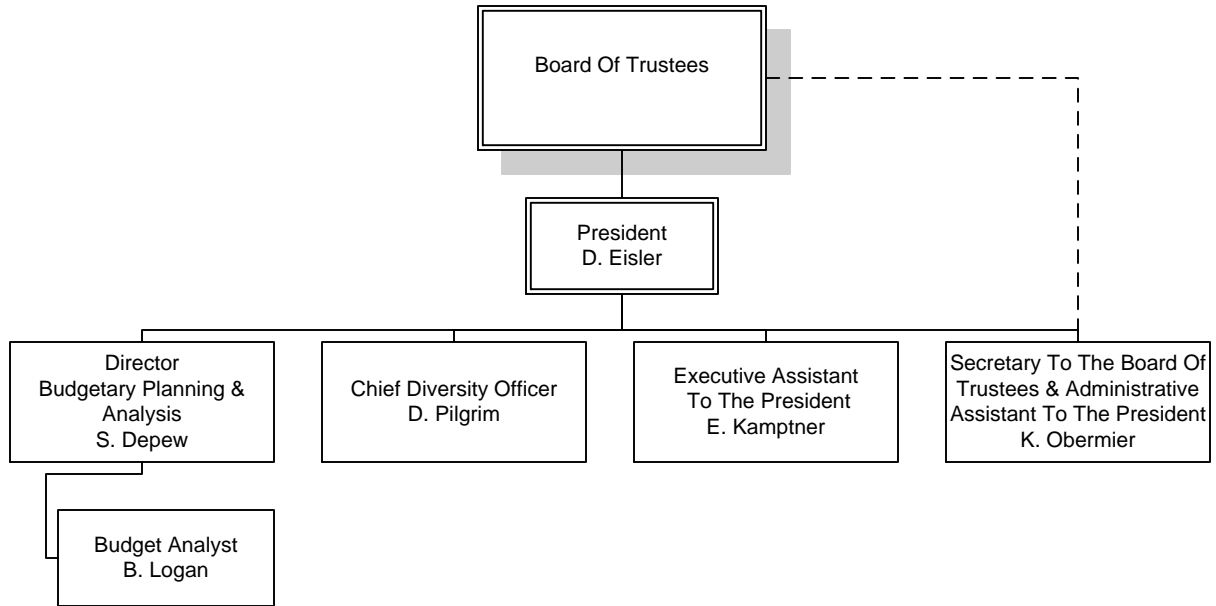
Board Of Trustees

President
D. Eisler

Director
Budgetary Planning & Analysis
S. Depew

Chief Diversity Officer
D. Pilgrim

Executive Assistant To The President
E. Kamptner

Secretary To The Board Of Trustees & Administrative Assistant To The President
K. Obermier

Budget Analyst
B. Logan